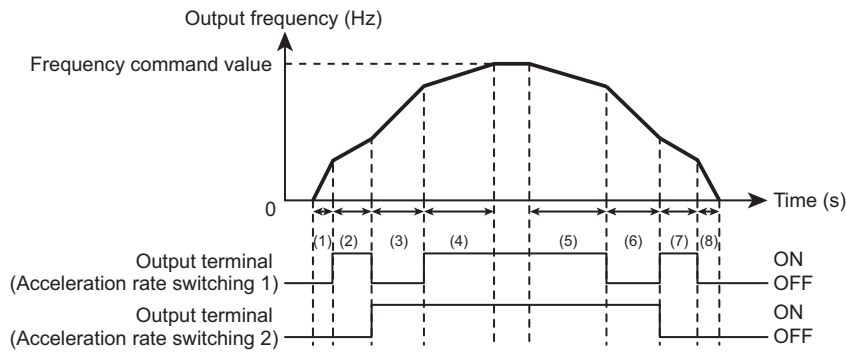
Output frequency (Hz)

Frequency command value

0

Time (s)

(1) (2) (3) (4) (5) (6) (7) (8)

Output terminal
(Acceleration rate switching 1)

ON
OFF

Output terminal
(Acceleration rate switching 2)

ON
OFF